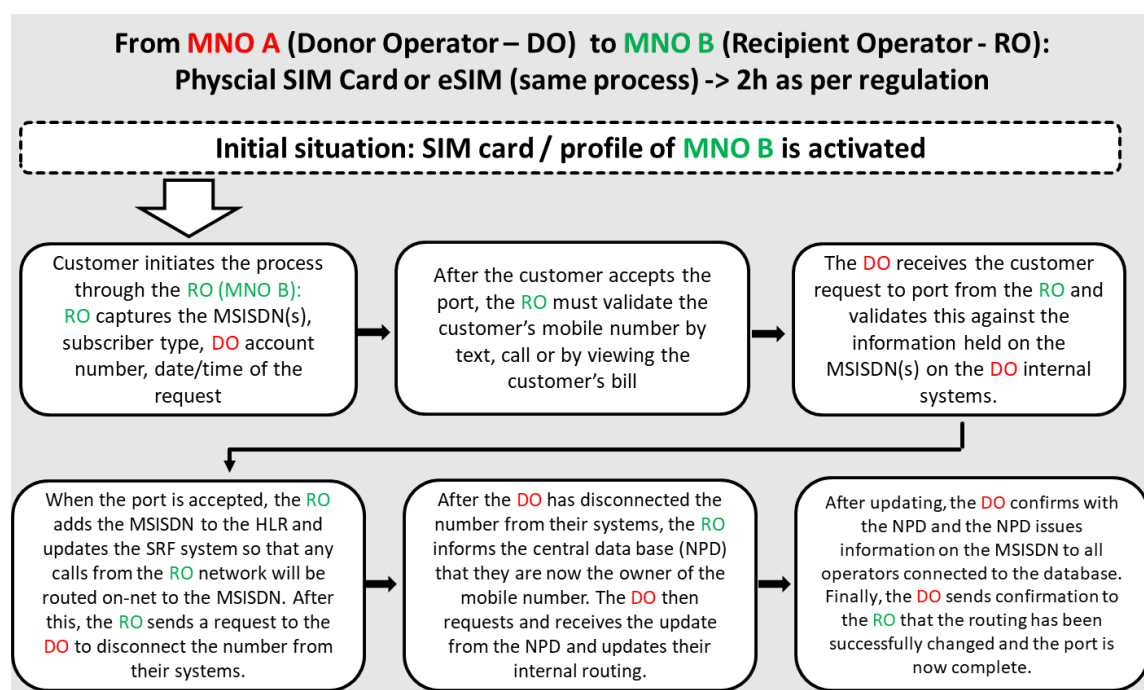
From MNO A (Donor Operator – DO) to MNO B (Recipient Operator - RO):
Physcial SIM Card or eSIM (same process) -> 2h as per regulation

Initial situation: SIM card / profile of MNO B is activated

Customer initiates the process through the RO (MNO B): RO captures the MSISDN(s), subscriber type, DO account number, date/time of the request

After the customer accepts the port, the RO must validate the customer's mobile number by text, call or by viewing the customer's bill

The DO receives the customer request to port from the RO and validates this against the information held on the MSISDN(s) on the DO internal systems.

When the port is accepted, the RO adds the MSISDN to the HLR and updates the SRF system so that any calls from the RO network will be routed on-net to the MSISDN. After this, the RO sends a request to the DO to disconnect the number from their systems.

After the DO has disconnected the number from their systems, the RO informs the central data base (NPD) that they are now the owner of the mobile number. The DO then requests and receives the update from the NPD and updates their internal routing.

After updating, the DO confirms with the NPD and the NPD issues information on the MSISDN to all operators connected to the database. Finally, the DO sends confirmation to the RO that the routing has been successfully changed and the port is now complete.